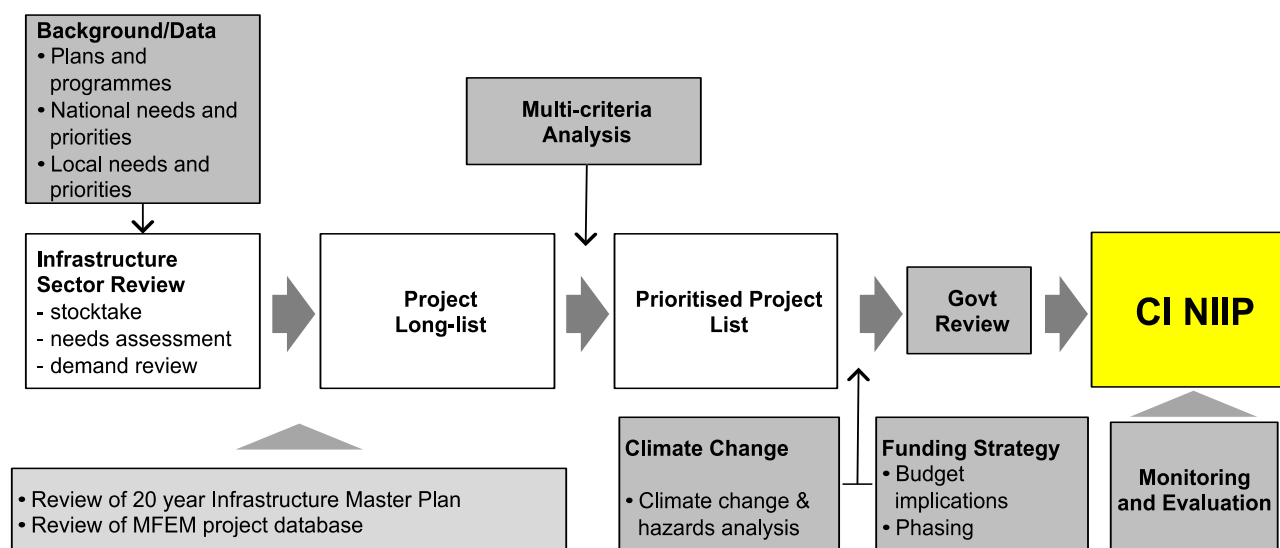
Background/Data
• Plans and programmes
• National needs and priorities
• Local needs and priorities

Multi-criteria Analysis

Infrastructure Sector Review
- stocktake
- needs assessment
- demand review

Project Long-list

Prioritised Project List

Govt Review

CI NIIP

• Review of 20 year Infrastructure Master Plan
• Review of MFEM project database

Climate Change
• Climate change & hazards analysis

Funding Strategy
• Budget implications
• Phasing

Monitoring and Evaluation